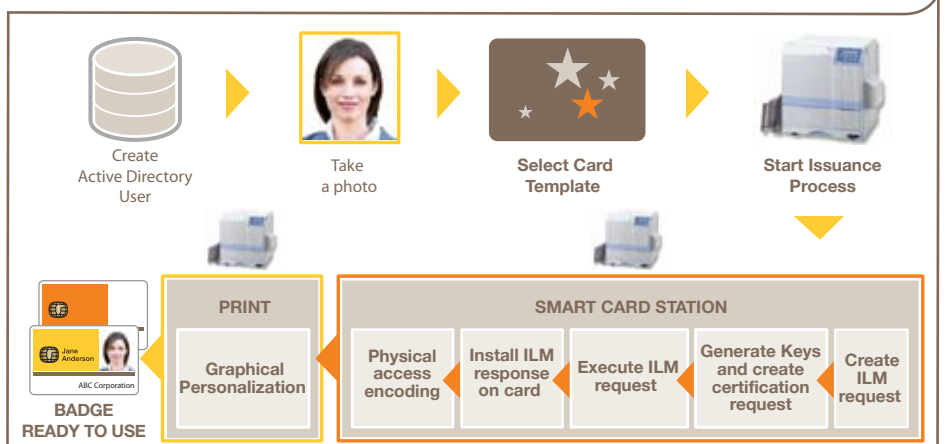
Create Active Directory User

Take a photo

Select Card Template

Start Issuance Process

Jane Anderson

ABC Corporation

BADGE READY TO USE

PRINT

Graphical Personalization

SMART CARD STATION

Physical access encoding

Install ILM response on card

Execute ILM request

Generate Keys and create certification request

Create ILM request